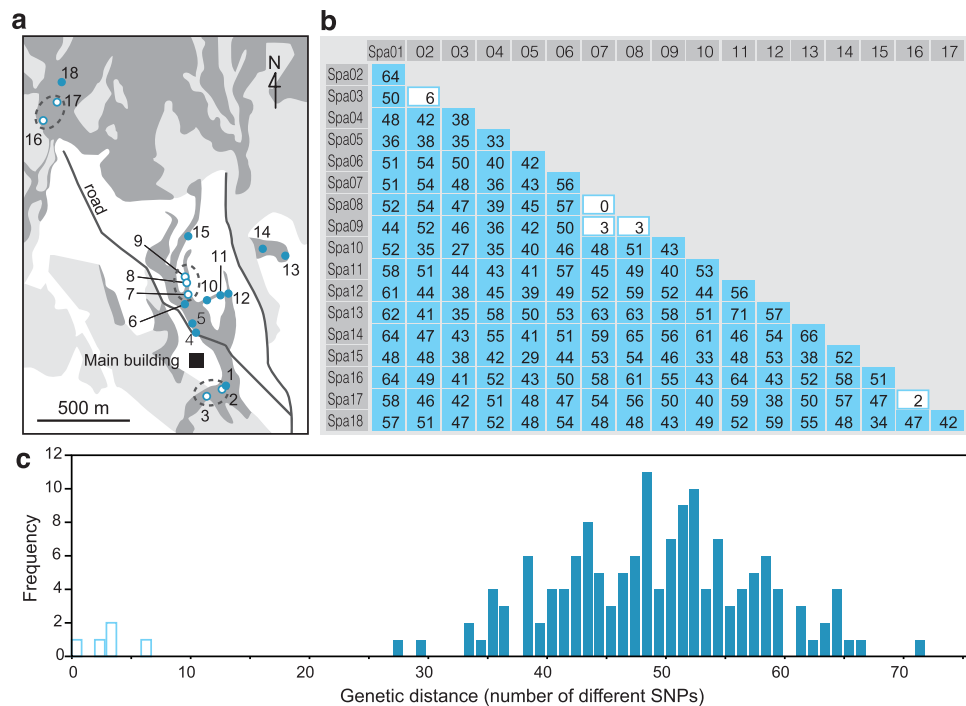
a

N

18
17
16
road
15
14
13
9
8
7
6
11
10
12
5
4
Main building
1
2
3
500 m

b

| | Spa01 | 02 | 03 | 04 | 05 | 06 | 07 | 08 | 09 | 10 | 11 | 12 | 13 | 14 | 15 | 16 | 17 |
|---|---|---|---|---|---|---|---|---|---|---|---|---|---|---|---|---|---|
| Spa02 | 64 | | | | | | | | | | | | | | | | |
| Spa03 | 50 | 6 | | | | | | | | | | | | | | | |
| Spa04 | 48 | 42 | 38 | | | | | | | | | | | | | | |
| Spa05 | 36 | 38 | 35 | 33 | | | | | | | | | | | | | |
| Spa06 | 51 | 54 | 50 | 40 | 42 | | | | | | | | | | | | |
| Spa07 | 51 | 54 | 48 | 36 | 43 | 56 | | | | | | | | | | | |
| Spa08 | 52 | 54 | 47 | 39 | 45 | 57 | 0 | | | | | | | | | | |
| Spa09 | 44 | 52 | 46 | 36 | 42 | 50 | 3 | 3 | | | | | | | | | |
| Spa10 | 52 | 35 | 27 | 35 | 40 | 46 | 48 | 51 | 43 | | | | | | | | |
| Spa11 | 58 | 51 | 44 | 43 | 41 | 57 | 45 | 49 | 40 | 53 | | | | | | | |
| Spa12 | 61 | 44 | 38 | 45 | 39 | 49 | 52 | 59 | 52 | 44 | 56 | | | | | | |
| Spa13 | 62 | 41 | 35 | 58 | 50 | 53 | 63 | 63 | 58 | 51 | 71 | 57 | | | | | |
| Spa14 | 64 | 47 | 43 | 55 | 41 | 51 | 59 | 65 | 56 | 61 | 46 | 54 | 66 | | | | |
| Spa15 | 48 | 48 | 38 | 42 | 29 | 44 | 53 | 54 | 46 | 33 | 48 | 53 | 38 | 52 | | | |
| Spa16 | 64 | 49 | 41 | 52 | 43 | 50 | 58 | 61 | 55 | 43 | 64 | 43 | 52 | 58 | 51 | | |
| Spa17 | 58 | 46 | 42 | 51 | 48 | 47 | 54 | 56 | 50 | 40 | 59 | 38 | 50 | 57 | 47 | 2 | |
| Spa18 | 57 | 51 | 47 | 52 | 48 | 54 | 48 | 48 | 43 | 49 | 52 | 59 | 55 | 48 | 34 | 47 | 42 |

c

Frequency
12
10
8
6
4
2
0
0 10 20 30 40 50 60 70
Genetic distance (number of different SNPs)